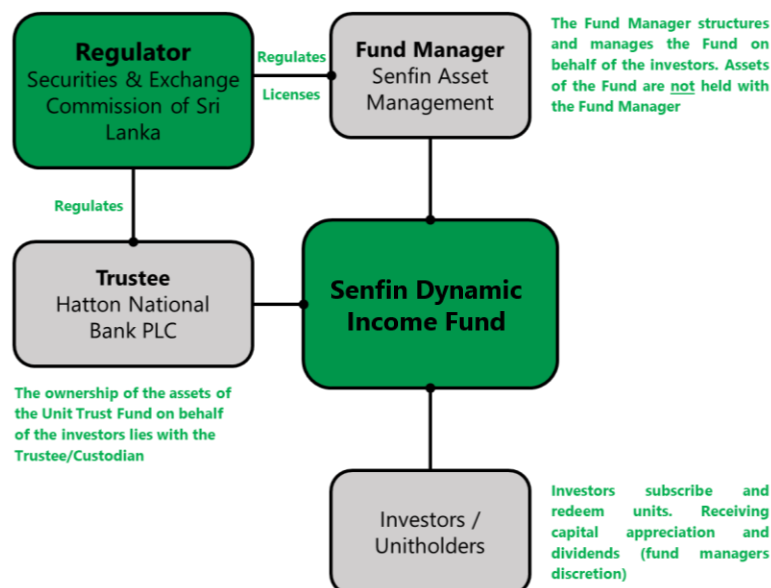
Regulator
Securities & Exchange Commission of Sri Lanka

Regulates

Licenses

Fund Manager
Senfin Asset Management

The Fund Manager structures and manages the Fund on behalf of the investors. Assets of the Fund are not held with the Fund Manager

Regulates

Trustee
Hatton National Bank PLC

Senfin Dynamic Income Fund

The ownership of the assets of the Unit Trust Fund on behalf of the investors lies with the Trustee/Custodian

Investors / Unitholders

Investors subscribe and redeem units. Receiving capital appreciation and dividends (fund managers discretion)